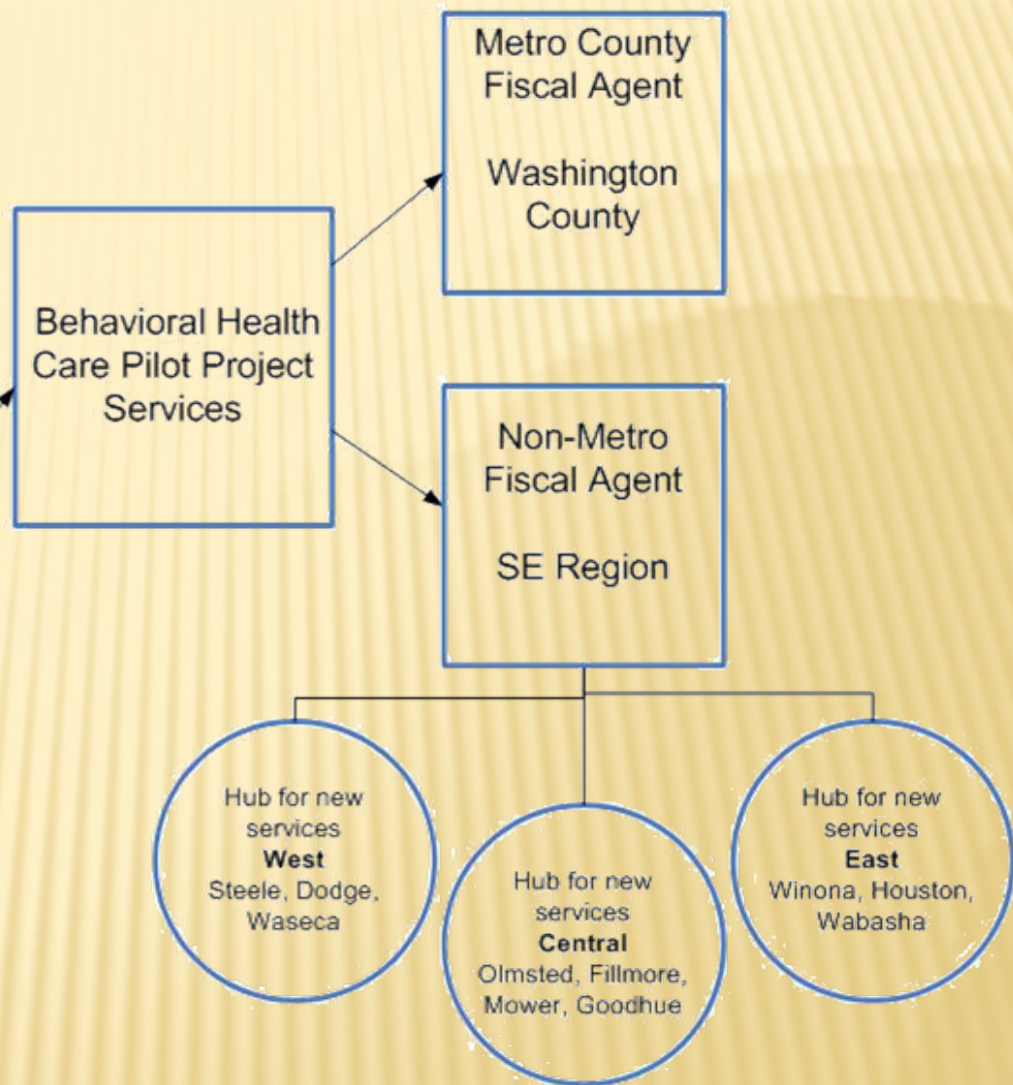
Metro County Fiscal Agent

Washington County

Behavioral Health Care Pilot Project Services

Non-Metro Fiscal Agent

SE Region

Hub for new services
**West**
Steele, Dodge, Waseca

Hub for new services
**Central**
Olmsted, Fillmore, Mower, Goodhue

Hub for new services
**East**
Winona, Houston, Wabasha